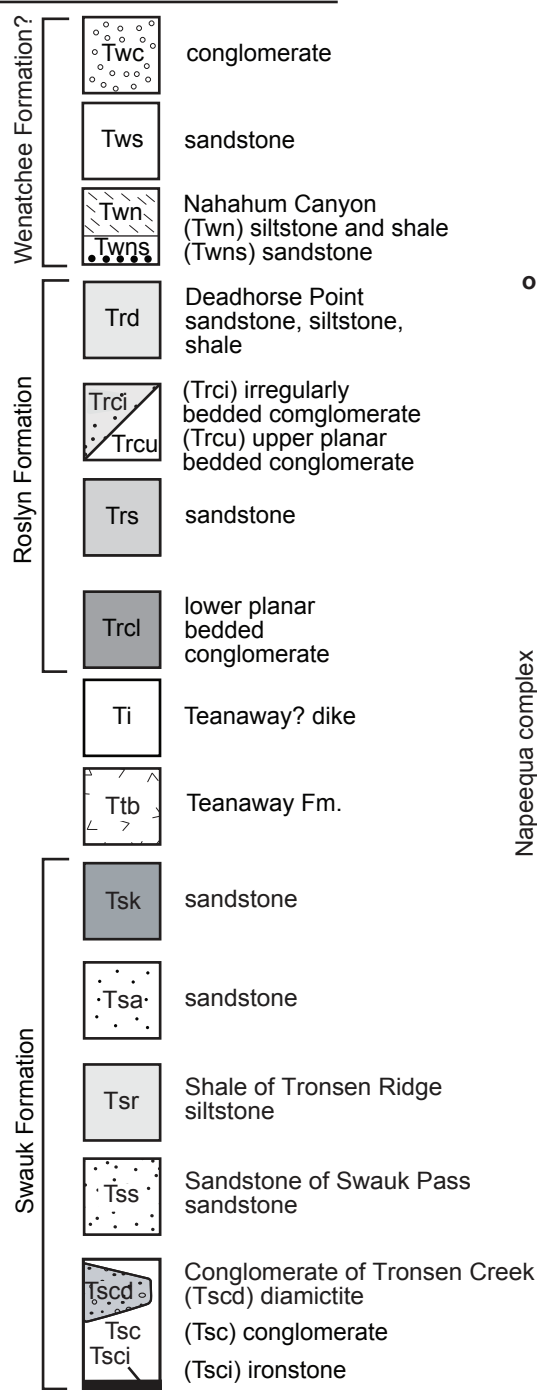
Wenatchee Formation?

Twc conglomerate

Tws sandstone

Twn
Twns
Nahahum Canyon (Twn) siltstone and shale (Twns) sandstone

Roslyn Formation

Trd Deadhorse Point sandstone, siltstone, shale

Trci
Trcu
(Trci) irregularly bedded comglomerate (Trcu) upper planar bedded conglomerate

Trs sandstone

Trcl lower planar bedded conglomerate

Ti Teanaway? dike

Ttb Teanaway Fm.

Swauk Formation

Tsk sandstone

Tsa sandstone

Tsr Shale of Tronsen Ridge siltstone

Tss Sandstone of Swauk Pass sandstone

Tscd
Tsc
Tsci
Conglomerate of Tronsen Creek (Tscd) diamictite
(Tsc) conglomerate
(Tsci) ironstone

o

Napeequa complex